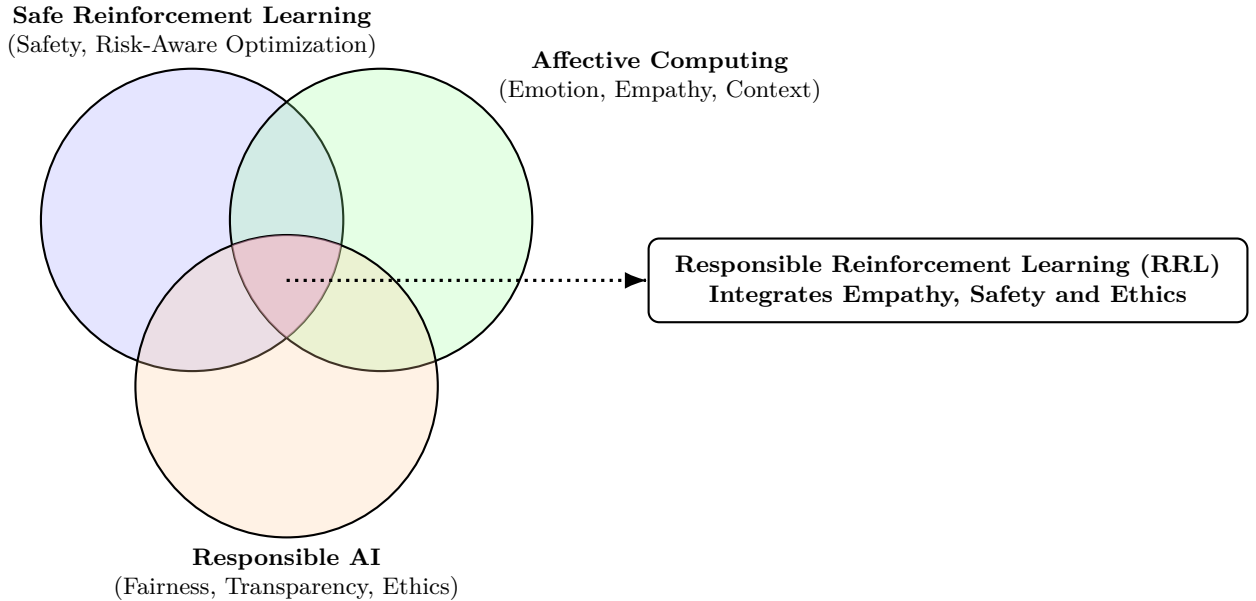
Safe Reinforcement Learning
(Safety, Risk-Aware Optimization)

Affective Computing
(Emotion, Empathy, Context)

Responsible Reinforcement Learning (RRL)
Integrates Empathy, Safety and Ethics

Responsible AI
(Fairness, Transparency, Ethics)